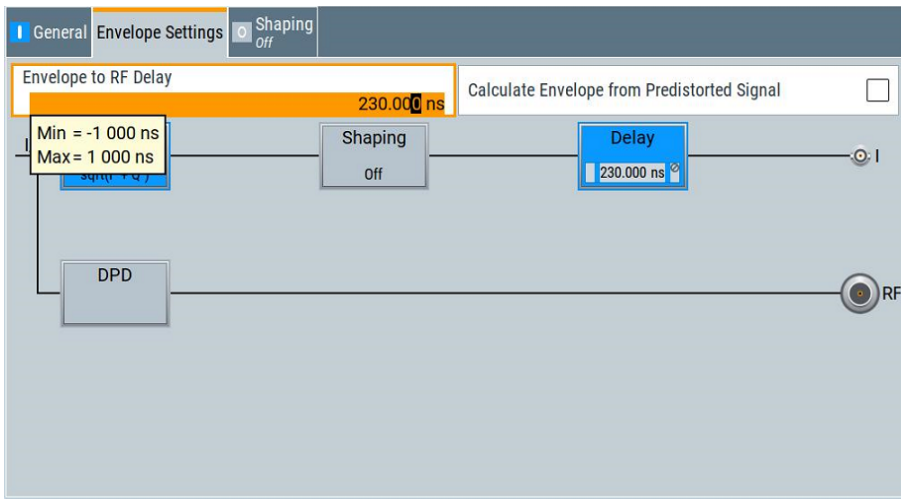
I General | Envelope Settings | O Shaping Off

Envelope to RF Delay

230.000 ns

Calculate Envelope from Predistorted Signal

Min = -1 000 ns
Max = 1 000 ns

I

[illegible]

Shaping
Off

Delay
230.000 ns

I

DPD

RF